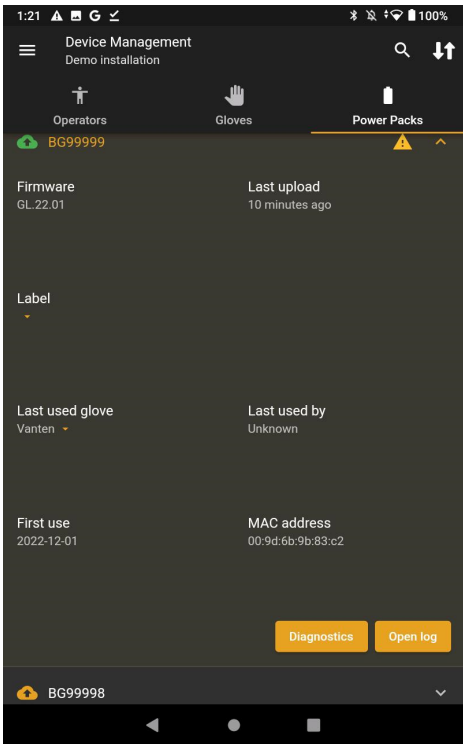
1:21 100%

Device Management
Demo installation

Operators
Gloves
Power Packs

BG99999

Firmware
GL.22.01

Last upload
10 minutes ago

Label

Last used glove
Vanten

Last used by
Unknown

First use
2022-12-01

MAC address
00:9d:6b:9b:83:c2

Diagnostics
Open log

BG99998